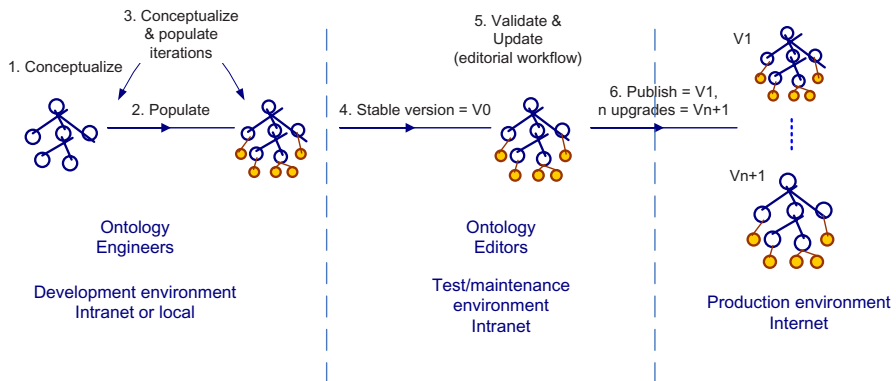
3. Conceptualize & populate iterations

1. Conceptualize

2. Populate

Ontology Engineers

Development environment Intranet or local

5. Validate & Update (editorial workflow)

4. Stable version = V0

Ontology Editors

Test/maintenance environment Intranet

6. Publish = V1, n upgrades = Vn+1

V1

Vn+1

Production environment Internet